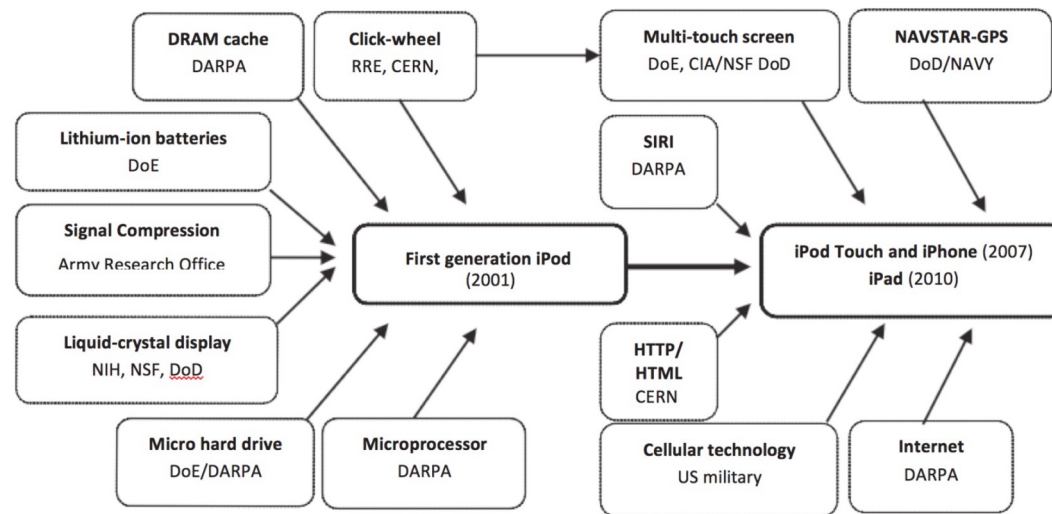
DRAM cache
DARPA

Click-wheel
RRE, CERN,

Multi-touch screen
DoE, CIA/NSF DoD

NAVSTAR-GPS
DoD/NAVY

Lithium-ion batteries
DoE

SIRI
DARPA

Signal Compression
Army Research Office

First generation iPod
(2001)

iPod Touch and iPhone (2007)
iPad (2010)

Liquid-crystal display
NIH, NSF, DoD

HTTP/
HTML
CERN

Micro hard drive
DoE/DARPA

Microprocessor
DARPA

Cellular technology
US military

Internet
DARPA